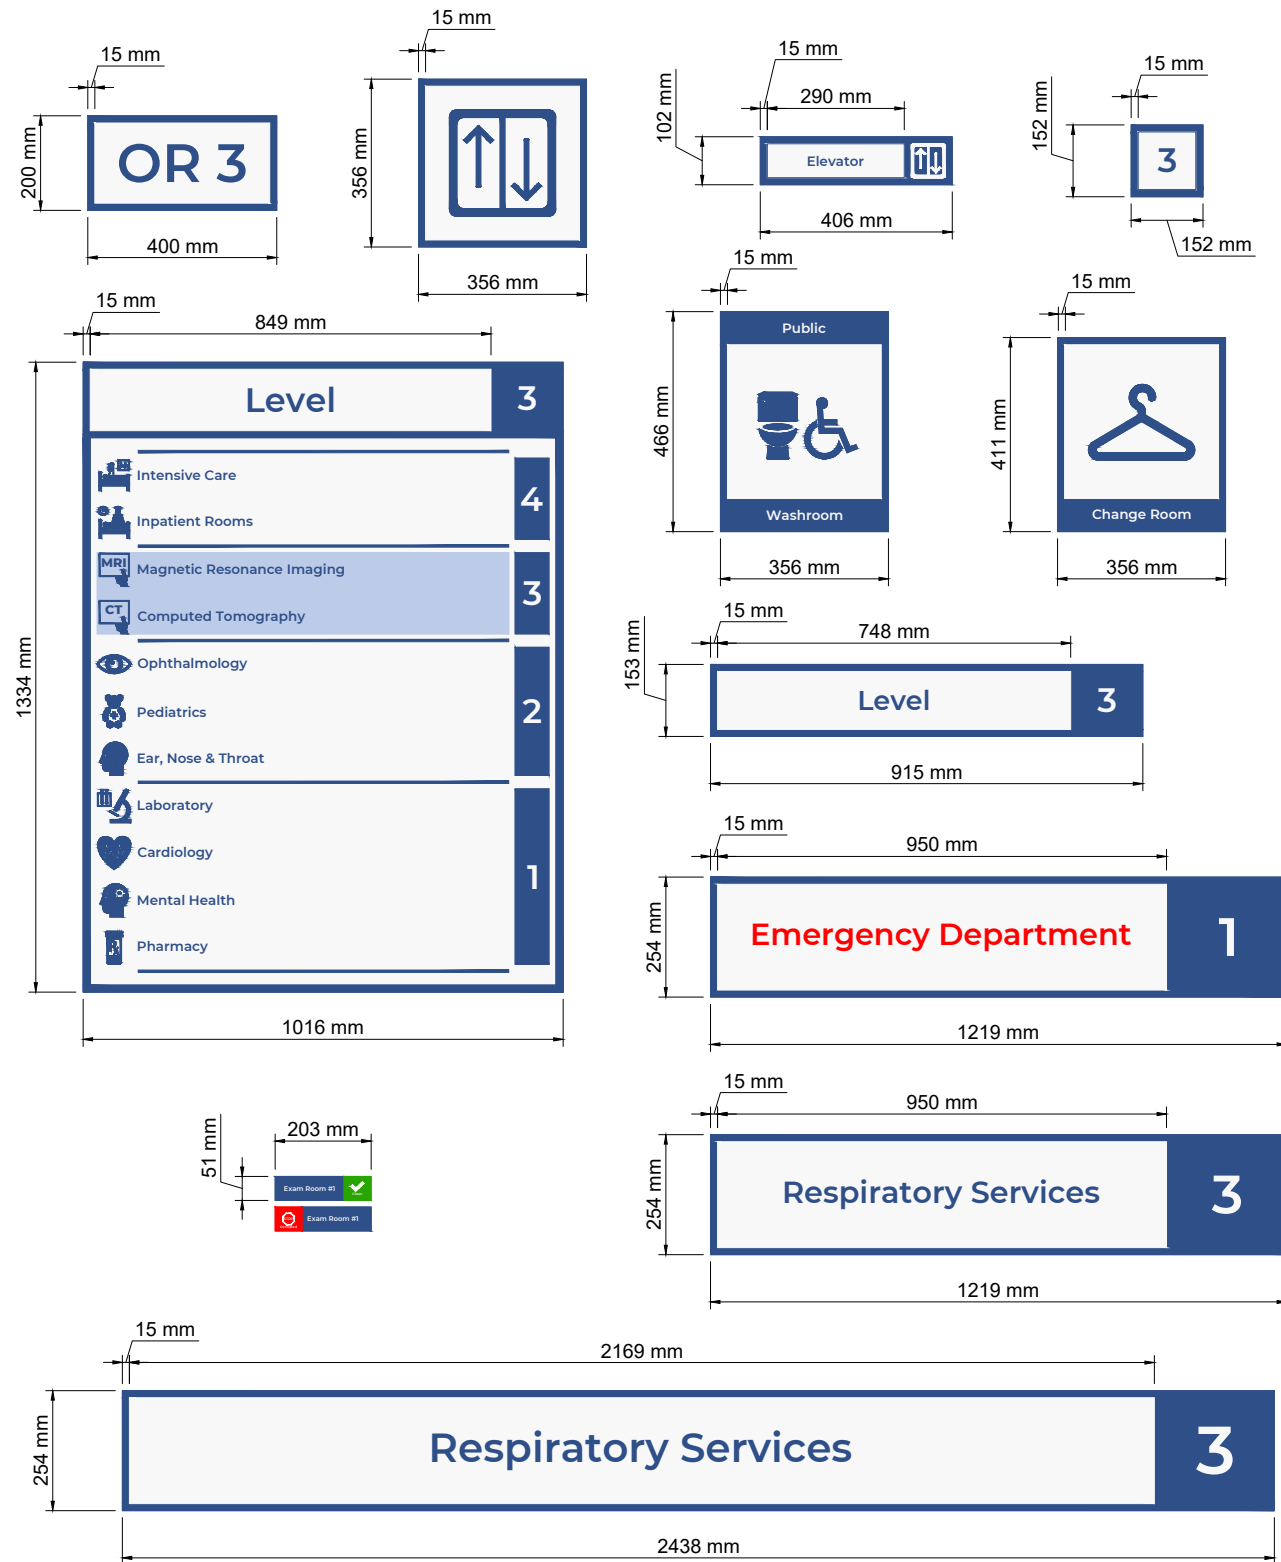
15 mm
200 mm
OR 3
400 mm

15 mm
356 mm
356 mm

15 mm
102 mm
290 mm
Elevator
406 mm

15 mm
152 mm
3
152 mm

15 mm
849 mm
1334 mm
Level
3
Intensive Care
Inpatient Rooms
4
MRI
Magnetic Resonance Imaging
CT
Computed Tomography
3
Ophthalmology
Pediatrics
Ear, Nose & Throat
2
Laboratory
Cardiology
Mental Health
Pharmacy
1
1016 mm

15 mm
466 mm
Public
Washroom
356 mm

15 mm
411 mm
Change Room
356 mm

15 mm
153 mm
748 mm
Level
3
915 mm

15 mm
950 mm
254 mm
Emergency Department
1
1219 mm

51 mm
203 mm
Exam Room #1
Exam Room #1

15 mm
950 mm
254 mm
Respiratory Services
3
1219 mm

15 mm
2169 mm
254 mm
Respiratory Services
3
2438 mm